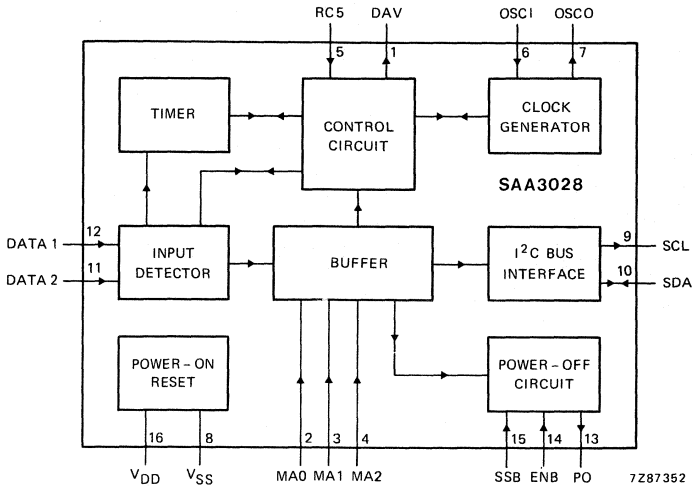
RC5
DAV
OSCI
OSCO
5
1
6
7

TIMER

CONTROL CIRCUIT

CLOCK GENERATOR

SAA3028

DATA 1
12
DATA 2
11

INPUT DETECTOR

BUFFER

$I^2C$ BUS INTERFACE

9
SCL
10
SDA

POWER – ON RESET

POWER – OFF CIRCUIT

16
8
2
3
4
15
14
13

$V_{DD}$
$V_{SS}$
MA0
MA1
MA2
SSB
ENB
PO

7Z87352